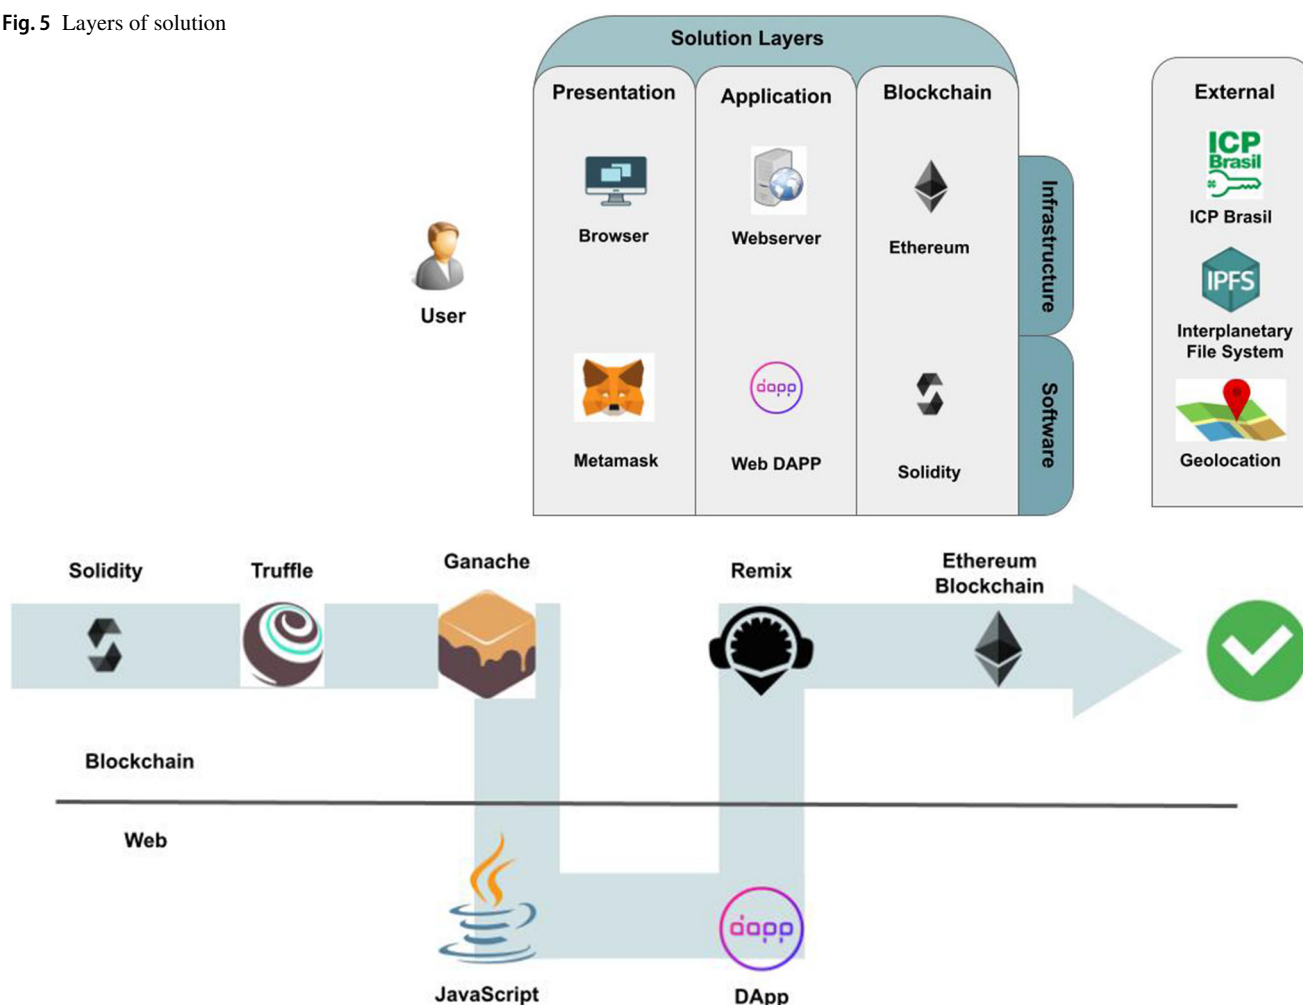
Fig. 5 Layers of solution

Solution Layers

Presentation

Browser

Metamask

Application

Webserver

dapp

Web DAPP

Blockchain

Ethereum

Solidity

Infrastructure

Software

External

ICP Brasil

ICP Brasil

IPFS

Interplanetary File System

Geolocation

User

Solidity

Truffle

Ganache

Remix

Ethereum Blockchain

Blockchain

Web

JavaScript

dapp

DApp